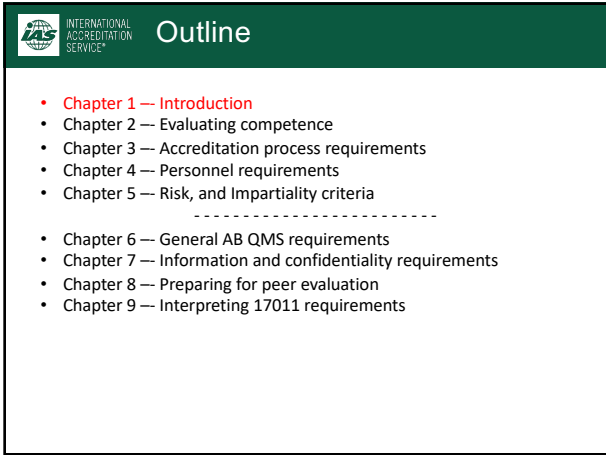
IAS INTERNATIONAL ACCREDITATION SERVICE®

Outline

- Chapter 1 –- Introduction
- Chapter 2 –- Evaluating competence
- Chapter 3 –- Accreditation process requirements
- Chapter 4 –- Personnel requirements
- Chapter 5 –- Risk, and Impartiality criteria

- - - - - - - - - - - - - - - - - - - - - - - - -

- Chapter 6 –- General AB QMS requirements
- Chapter 7 –- Information and confidentiality requirements
- Chapter 8 –- Preparing for peer evaluation
- Chapter 9 –- Interpreting 17011 requirements